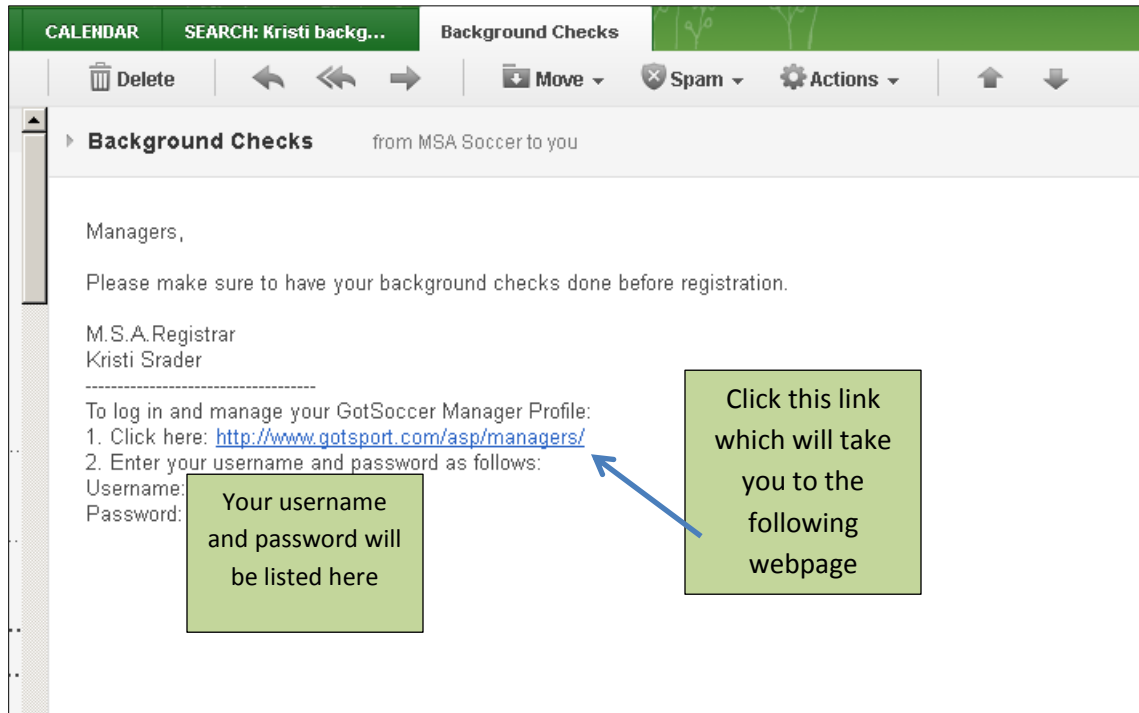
CALENDAR SEARCH: Kristi backg... Background Checks

Delete Move Spam Actions

Background Checks from MSA Soccer to you

Managers,

Please make sure to have your background checks done before registration.

M.S.A.Registrar
Kristi Srader
------------------------------------
To log in and manage your GotSoccer Manager Profile:
1. Click here: http://www.gotsport.com/asp/managers/
2. Enter your username and password as follows:
Username:
Password:

Your username and password will be listed here

Click this link which will take you to the following webpage